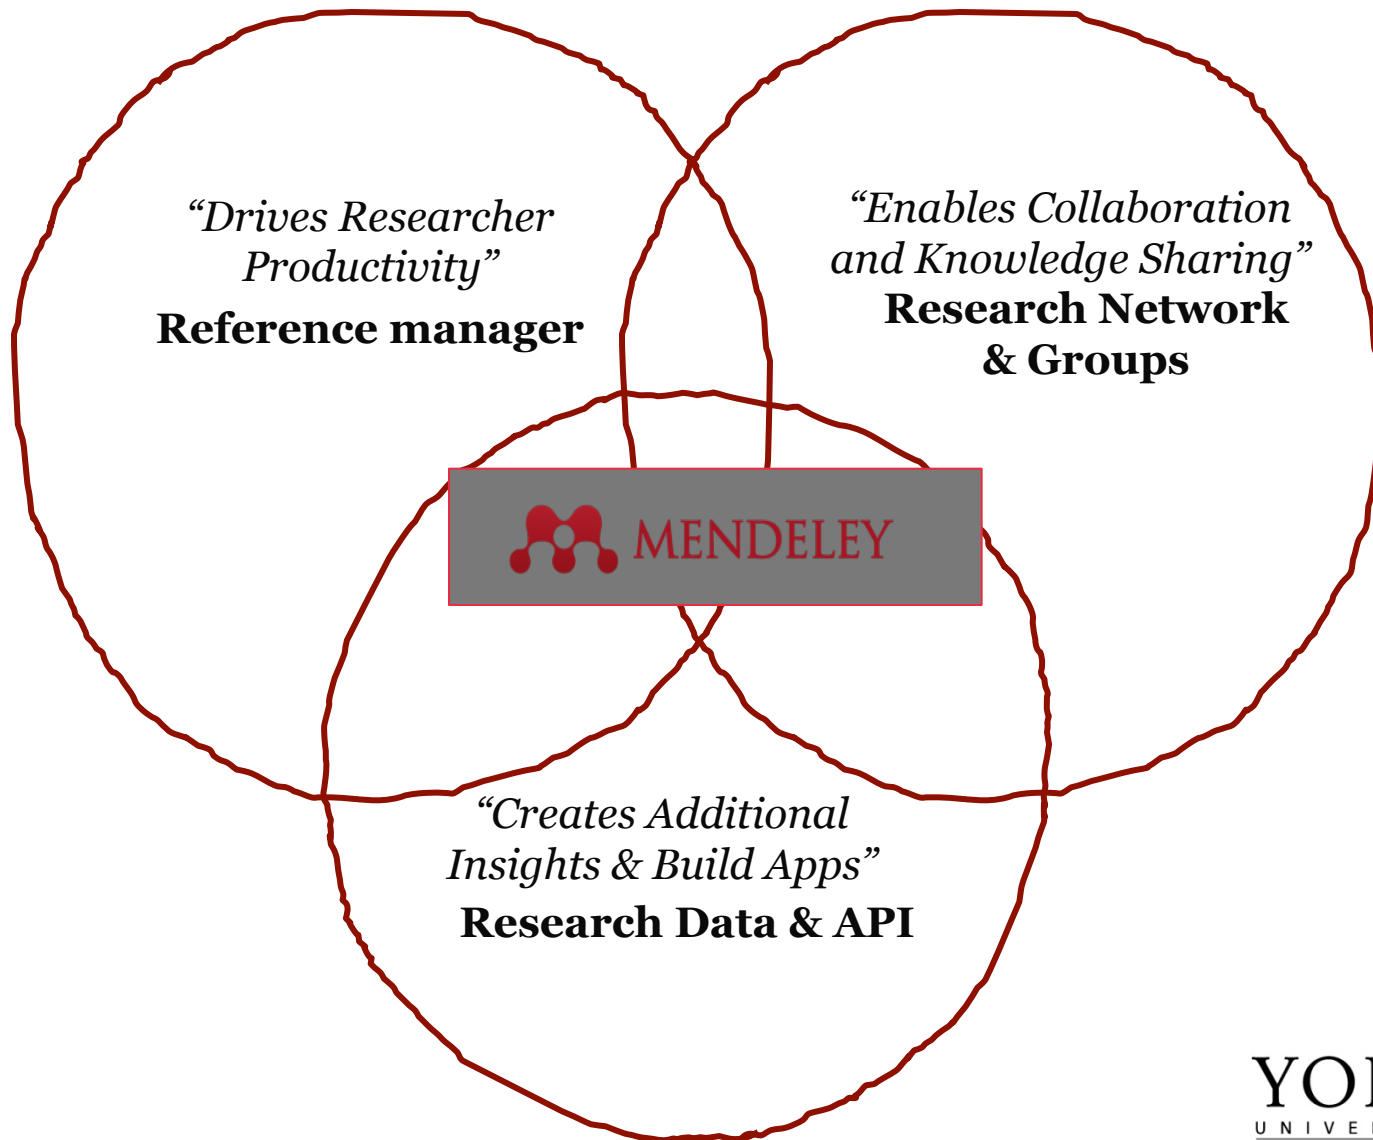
“Drives Researcher Productivity”
Reference manager

“Enables Collaboration and Knowledge Sharing”
Research Network & Groups

MENDELEY

“Creates Additional Insights & Build Apps”
Research Data & API

YO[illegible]
UNIVE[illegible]